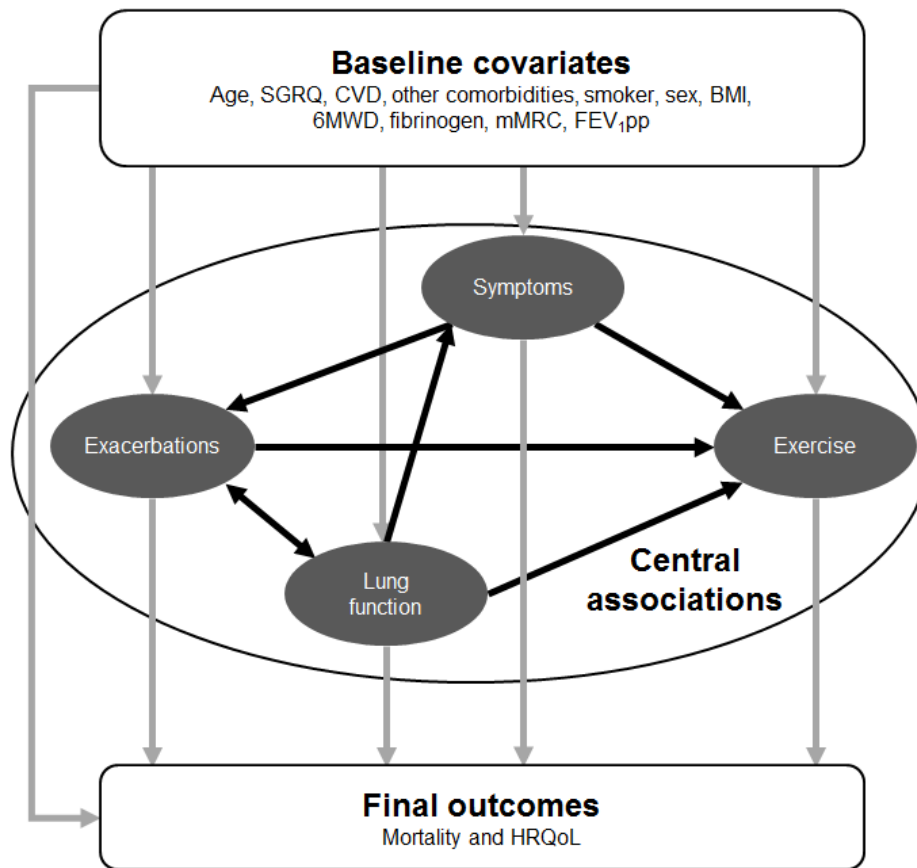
Baseline covariates
Age, SGRQ, CVD, other comorbidities, smoker, sex, BMI, 6MWD, fibrinogen, mMRC, $FEV_1$pp

Symptoms

Exacerbations

Exercise

Lung function

Central associations

Final outcomes
Mortality and HRQoL